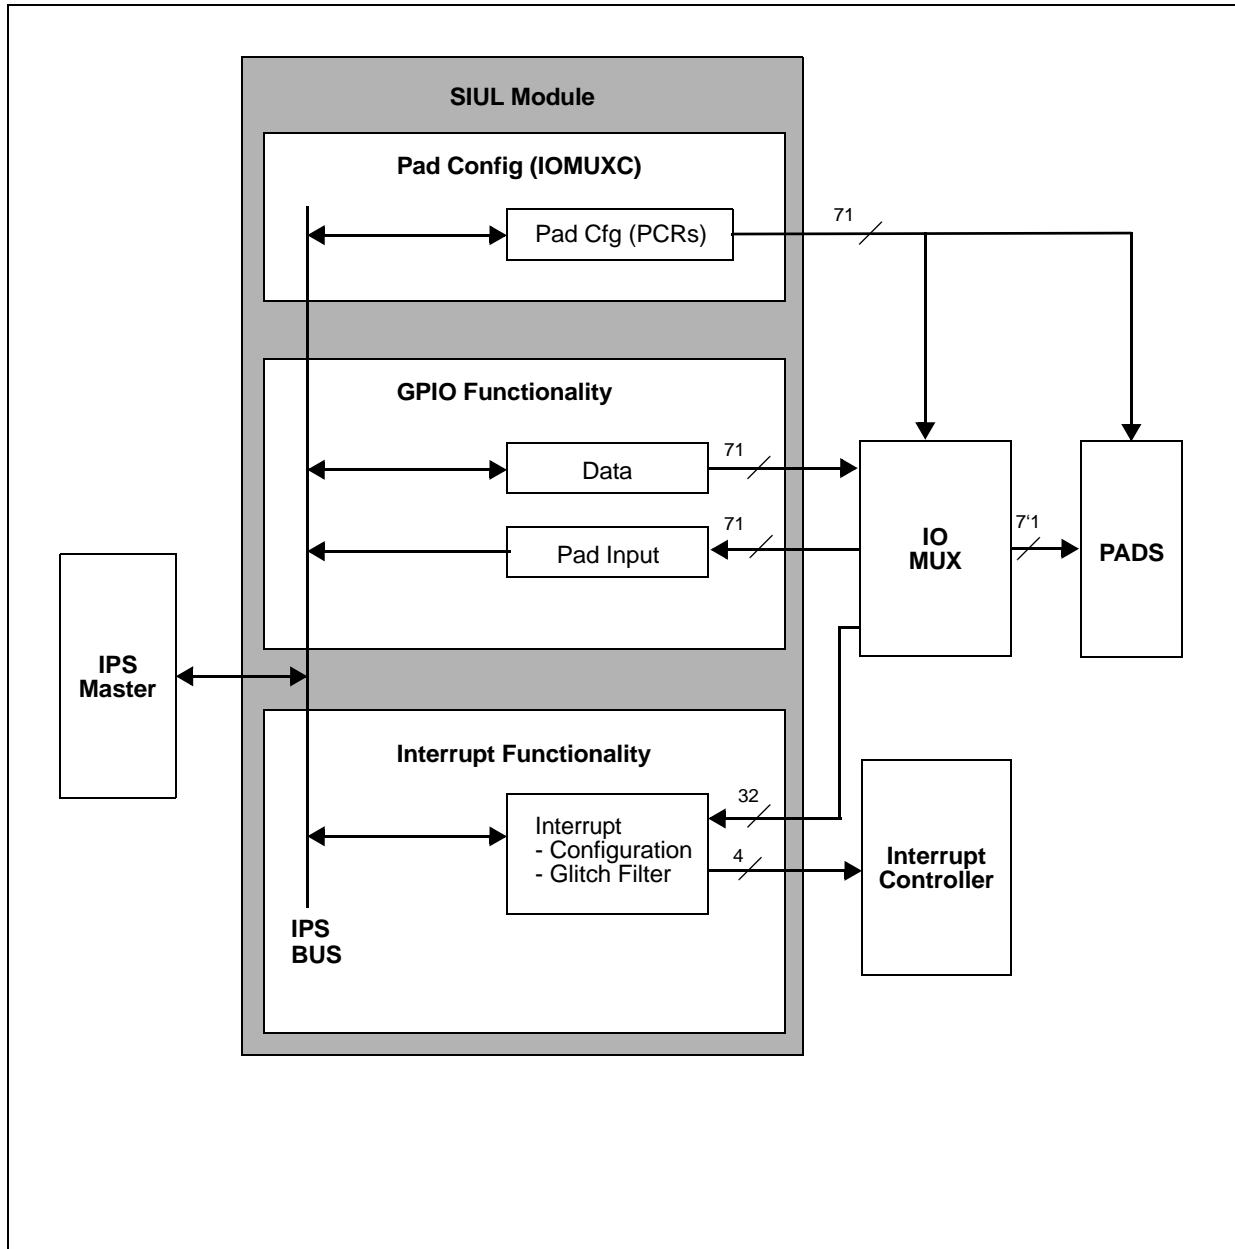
SIUL Module

Pad Config (IOMUXC)

Pad Cfg (PCRs)

71

GPIO Functionality

Data

71

Pad Input

71

IO
MUX

7'1

PADS

IPS
Master

Interrupt Functionality

Interrupt
- Configuration
- Glitch Filter

32

4

Interrupt
Controller

IPS
BUS